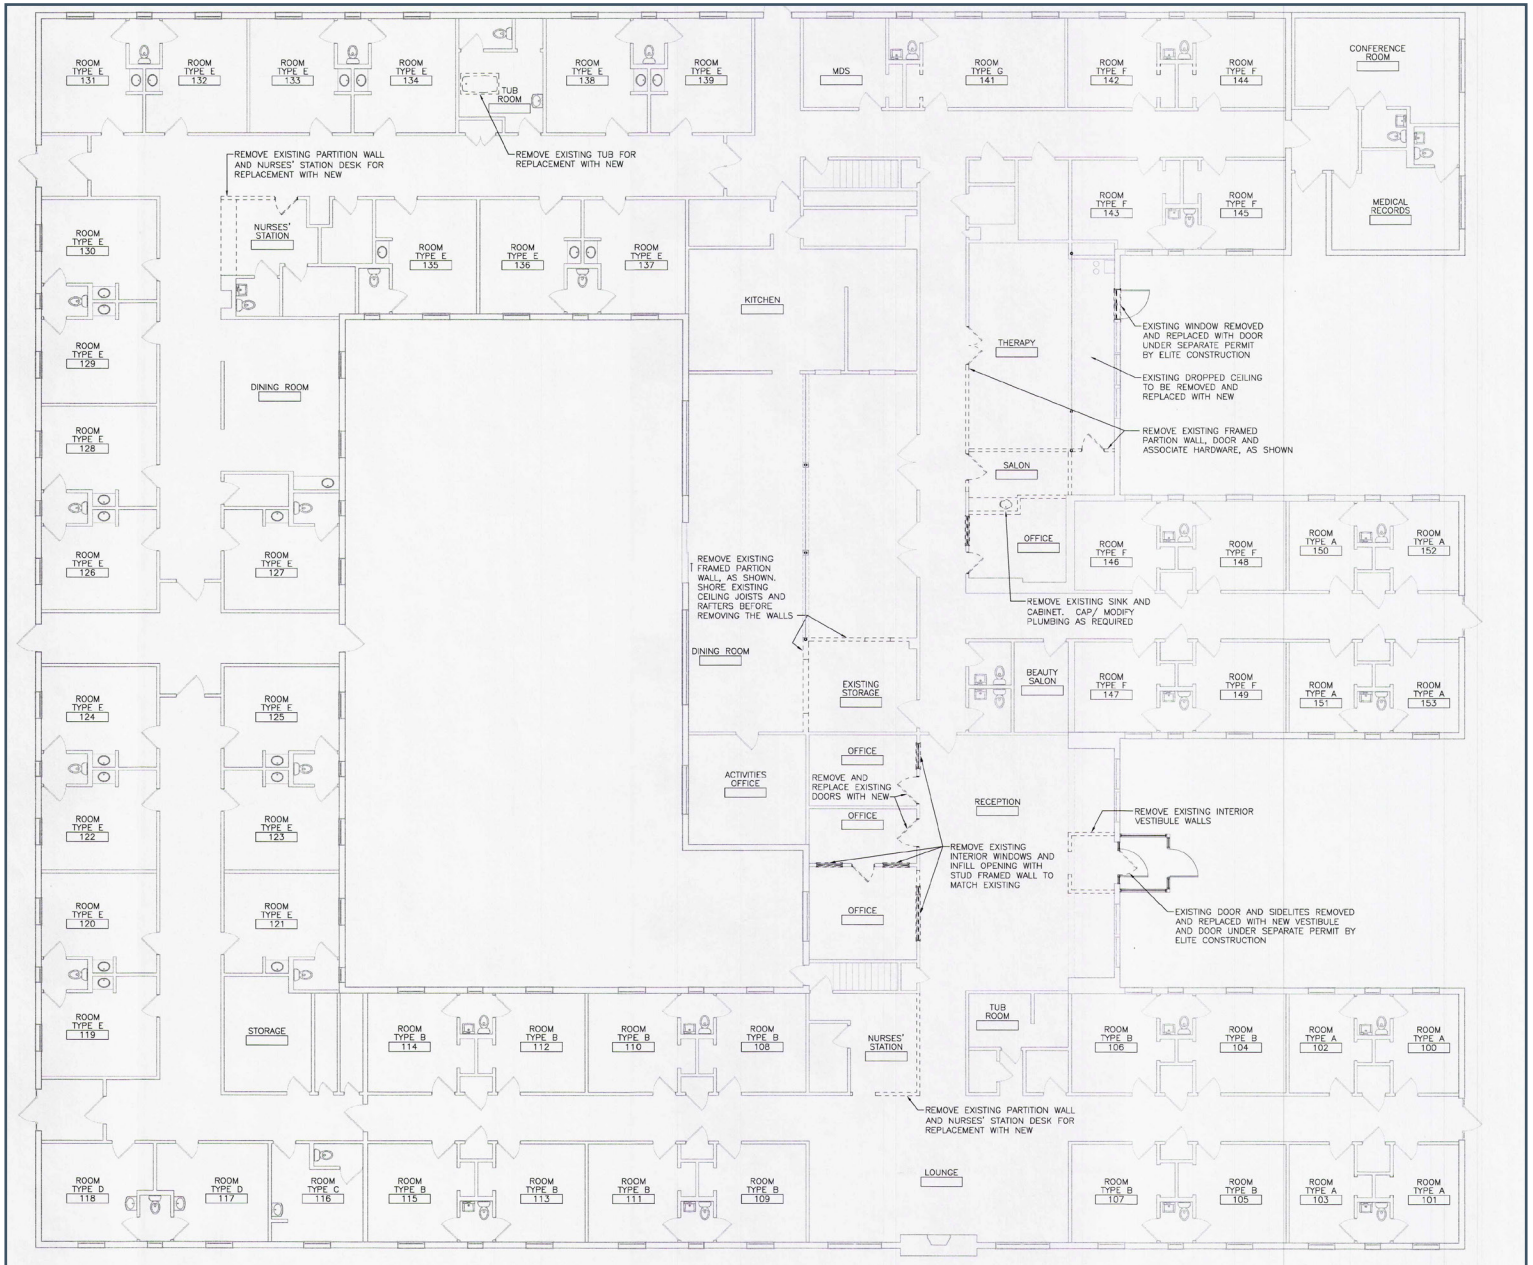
ROOM TYPE E 131

ROOM TYPE E 132

ROOM TYPE E 133

ROOM TYPE E 134

TUB ROOM

ROOM TYPE E 138

ROOM TYPE E 139

MDS

ROOM TYPE G 141

ROOM TYPE F 142

ROOM TYPE F 144

CONFERENCE ROOM

REMOVE EXISTING PARTITION WALL AND NURSES' STATION DESK FOR REPLACEMENT WITH NEW

REMOVE EXISTING TUB FOR REPLACEMENT WITH NEW

ROOM TYPE F 143

ROOM TYPE F 145

MEDICAL RECORDS

ROOM TYPE E 130

NURSES' STATION

ROOM TYPE E 135

ROOM TYPE E 136

ROOM TYPE E 137

KITCHEN

EXISTING WINDOW REMOVED AND REPLACED WITH DOOR UNDER SEPARATE PERMIT BY ELITE CONSTRUCTION

ROOM TYPE E 129

THERAPY

EXISTING DROPPED CEILING TO BE REMOVED AND REPLACED WITH NEW

DINING ROOM

ROOM TYPE E 128

REMOVE EXISTING FRAMED PARTION WALL, DOOR AND ASSOCIATE HARDWARE, AS SHOWN

SALON

OFFICE

ROOM TYPE E 126

ROOM TYPE E 127

REMOVE EXISTING FRAMED PARTION WALL, AS SHOWN. SHORE EXISTING CEILING JOISTS AND RAFTERS BEFORE REMOVING THE WALLS

ROOM TYPE F 146

ROOM TYPE F 148

ROOM TYPE A 150

ROOM TYPE A 152

REMOVE EXISTING SINK AND CABINET. CAP/ MODIFY PLUMBING AS REQUIRED

DINING ROOM

EXISTING STORAGE

BEAUTY SALON

ROOM TYPE F 147

ROOM TYPE F 149

ROOM TYPE A 151

ROOM TYPE A 153

ROOM TYPE E 124

ROOM TYPE E 125

OFFICE

ACTIVITIES OFFICE

REMOVE AND REPLACE EXISTING DOORS WITH NEW

RECEPTION

REMOVE EXISTING INTERIOR VESTIBULE WALLS

OFFICE

ROOM TYPE E 122

ROOM TYPE E 123

REMOVE EXISTING INTERIOR WINDOWS AND INFILL OPENING WITH STUD FRAMED WALL TO MATCH EXISTING

ROOM TYPE E 120

ROOM TYPE E 121

OFFICE

EXISTING DOOR AND SIDELITES REMOVED AND REPLACED WITH NEW VESTIBULE AND DOOR UNDER SEPARATE PERMIT BY ELITE CONSTRUCTION

ROOM TYPE E 119

STORAGE

ROOM TYPE B 114

ROOM TYPE B 112

ROOM TYPE B 110

ROOM TYPE B 108

NURSES' STATION

TUB ROOM

ROOM TYPE B 106

ROOM TYPE B 104

ROOM TYPE A 102

ROOM TYPE A 100

REMOVE EXISTING PARTITION WALL AND NURSES' STATION DESK FOR REPLACEMENT WITH NEW

ROOM TYPE D 118

ROOM TYPE D 117

ROOM TYPE C 116

ROOM TYPE B 115

ROOM TYPE B 113

ROOM TYPE B 111

ROOM TYPE B 109

LOUNGE

ROOM TYPE B 107

ROOM TYPE B 105

ROOM TYPE A 103

ROOM TYPE A 101